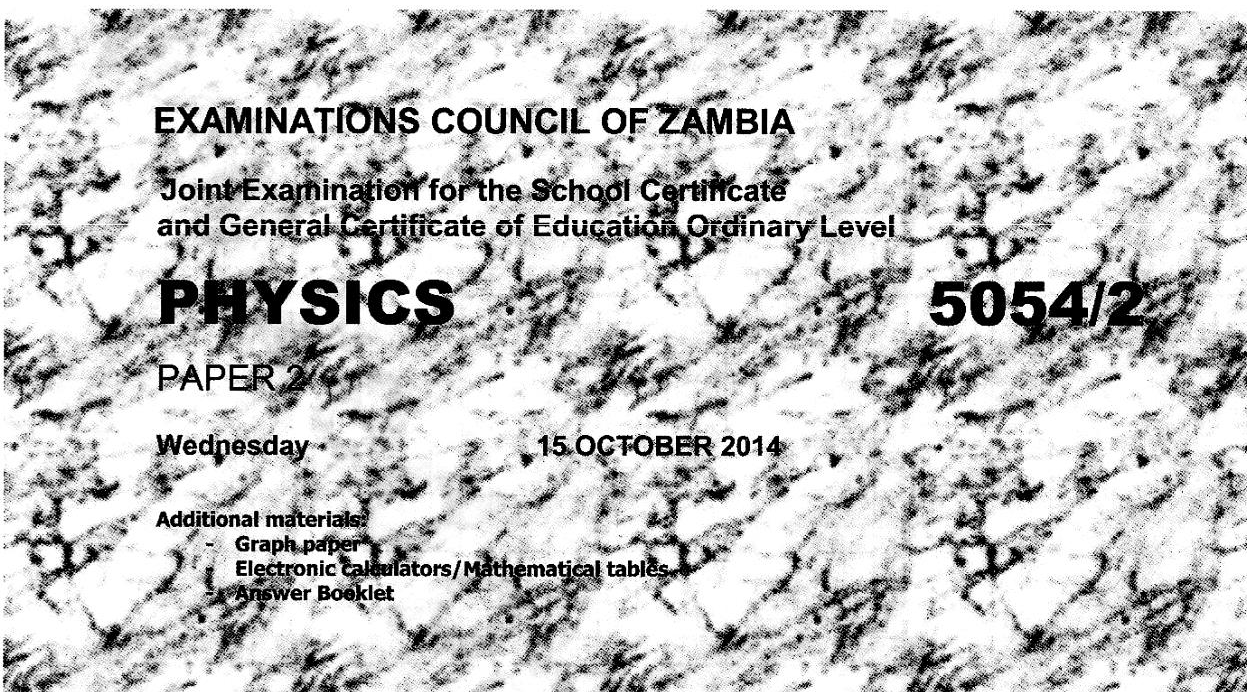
EXAMINATIONS COUNCIL OF ZAMBIA

Joint Examination for the School Certificate and General Certificate of Education Ordinary Level

PHYSICS

5054/2

PAPER 2

Wednesday

15 OCTOBER 2014

Additional materials:
- Graph paper
- Electronic calculators/Mathematical tables
- Answer Booklet